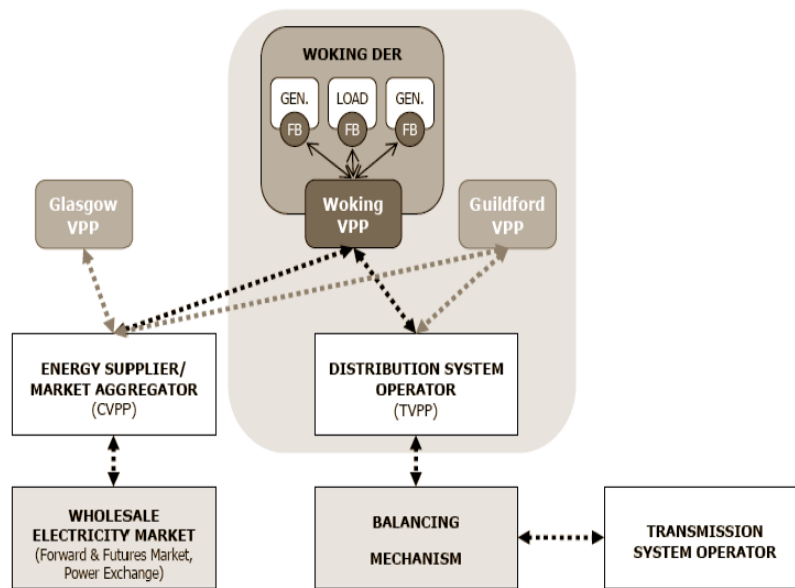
WOKING DER

GEN.
FB

LOAD
FB

GEN.
FB

Glasgow VPP

Woking VPP

Guildford VPP

ENERGY SUPPLIER/ MARKET AGGREGATOR
(CVPP)

DISTRIBUTION SYSTEM OPERATOR
(TVPP)

WHOLESALE ELECTRICITY MARKET
(Forward & Futures Market, Power Exchange)

BALANCING MECHANISM

TRANSMISSION SYSTEM OPERATOR